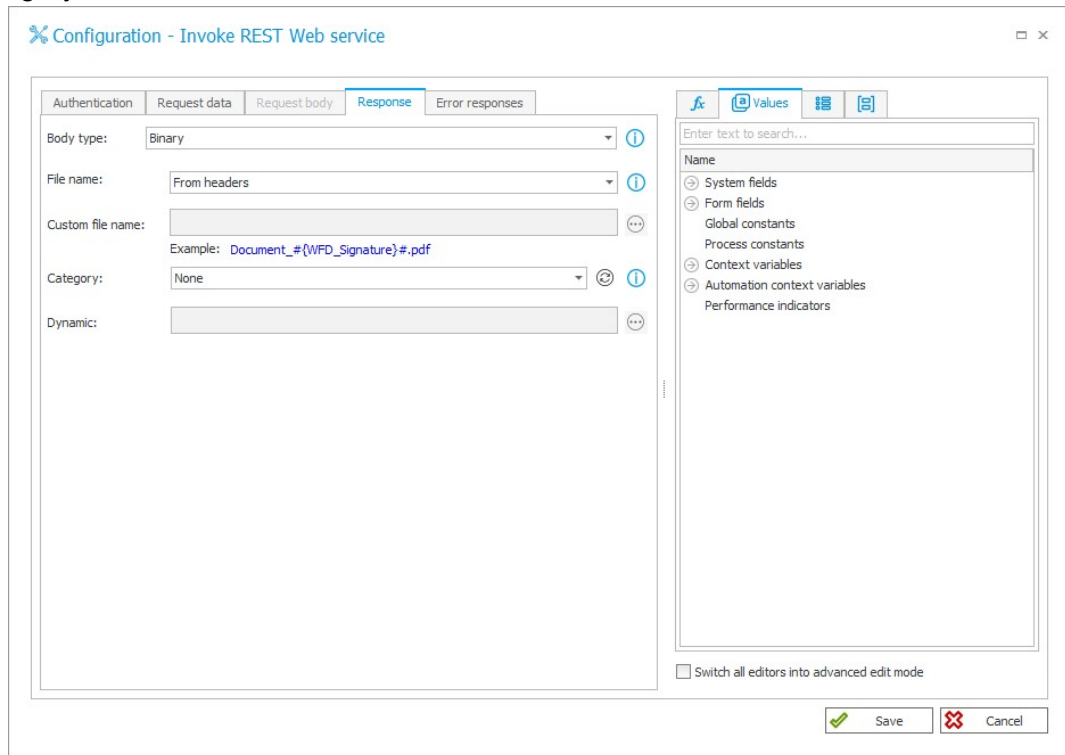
Configuration - Invoke REST Web service

Authentication
Request data
Request body
Response
Error responses

Body type: Binary

File name: From headers

Custom file name:

Example: Document_#{WFD_Signature}#.pdf

Category: None

Dynamic:

Values

Enter text to search...

Name
System fields
Form fields
Global constants
Process constants
Context variables
Automation context variables
Performance indicators

Switch all editors into advanced edit mode

Save
Cancel